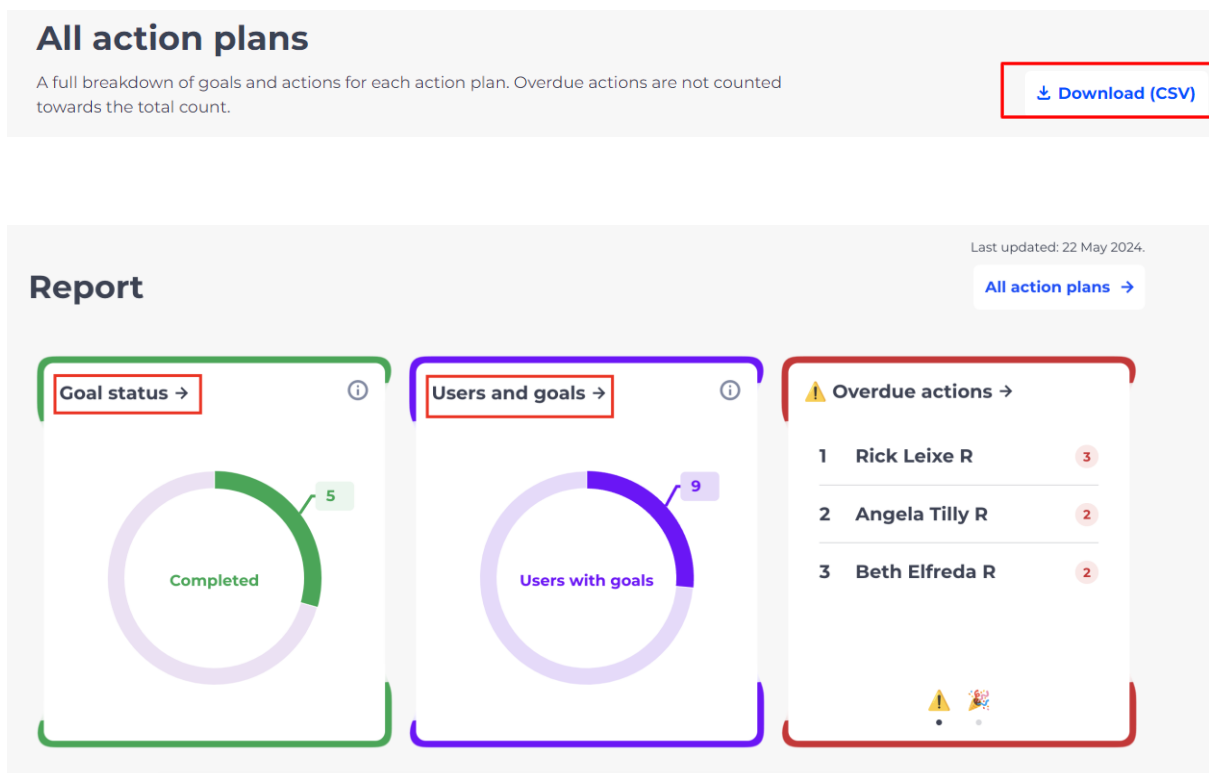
All action plans

A full breakdown of goals and actions for each action plan. Overdue actions are not counted towards the total count.

Download (CSV)

Last updated: 22 May 2024.

Report

All action plans →

Goal status →

5

Completed

Users and goals →

9

Users with goals

⚠️ Overdue actions →

1 Rick Leixe R 3

2 Angela Tilly R 2

3 Beth Elfreda R 2